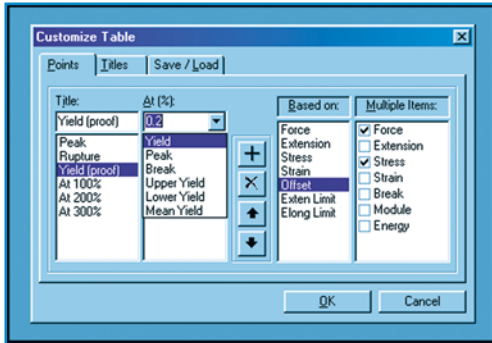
Customize Table

Points Titles Save / Load

Title:
Yield (proof)
Peak
Rupture
Yield (proof)
At 100%
At 200%
At 300%

At (%):
0.2
Yield
Peak
Break
Upper Yield
Lower Yield
Mean Yield

+
×

Based on:
Force
Extension
Stress
Strain
Offset
Exten Limit
Elong Limit

Multiple Items:
Force
Extension
Stress
Strain
Break
Module
Energy

OK Cancel